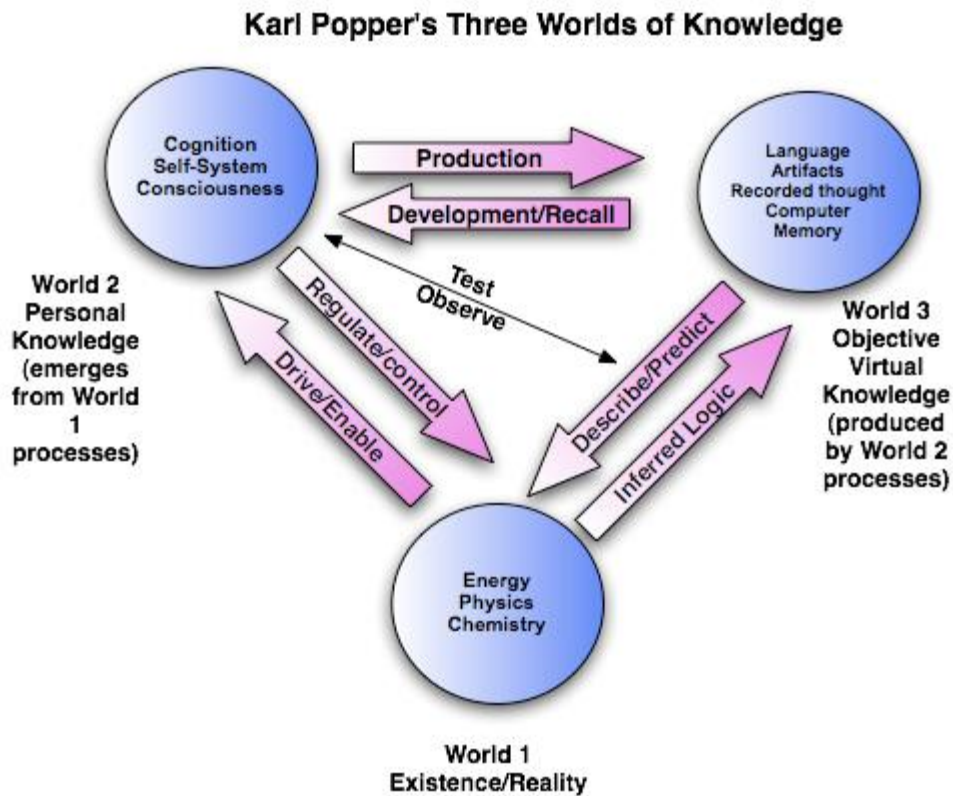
Karl Popper's Three Worlds of Knowledge

Cognition
Self-System
Consciousness

Production

Development/Recall

Language
Artifacts
Recorded thought
Computer
Memory

World 2
Personal
Knowledge
(emerges
from World
1
processes)

Test
Observe

Regulate/control

Drive/Enable

Describe/Predict

Inferred Logic

World 3
Objective
Virtual
Knowledge
(produced
by World 2
processes)

Energy
Physics
Chemistry

World 1
Existence/Reality